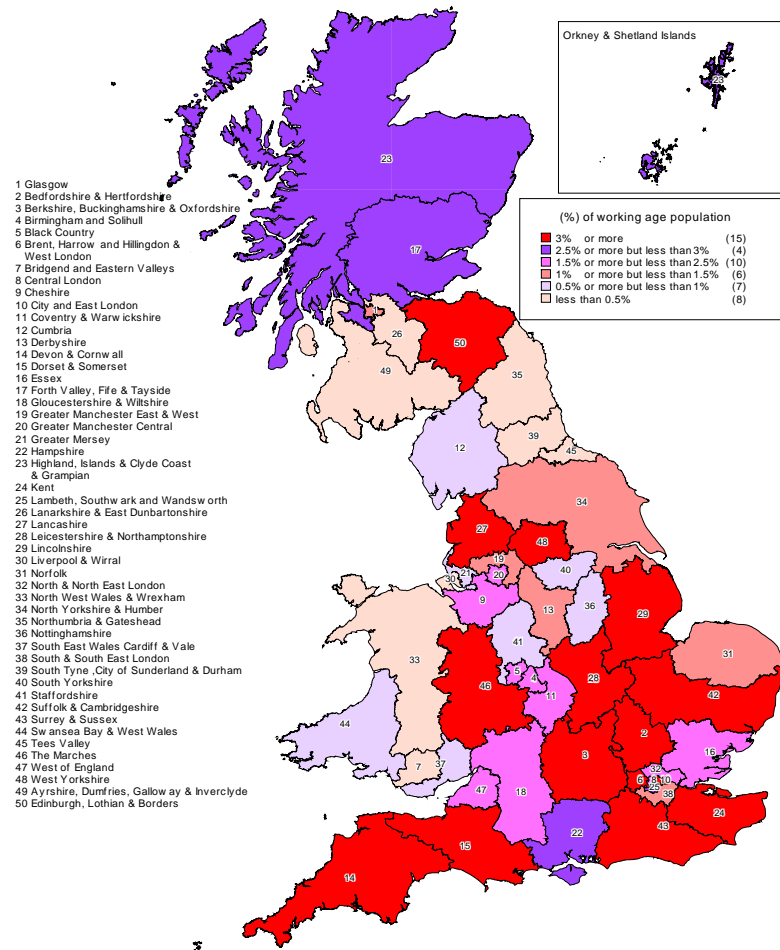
Orkney & Shetland Islands

23

(%) of working age population

| | | |
|---|---|---|
| 3% or more | | (15) |
| 2.5% or more but less than 3% | | (4) |
| 1.5% or more but less than 2.5% | | (10) |
| 1% or more but less than 1.5% | | (6) |
| 0.5% or more but less than 1% | | (7) |
| less than 0.5% | | (8) |

1 Glasgow
2 Bedfordshire & Hertfordshire
3 Berkshire, Buckinghamshire & Oxfordshire
4 Birmingham and Solihull
5 Black Country
6 Brent, Harrow and Hillingdon & West London
7 Bridgend and Eastern Valleys
8 Central London
9 Cheshire
10 City and East London
11 Coventry & Warwickshire
12 Cumbria
13 Derbyshire
14 Devon & Cornwall
15 Dorset & Somerset
16 Essex
17 Forth Valley, Fife & Tayside
18 Gloucestershire & Wiltshire
19 Greater Manchester East & West
20 Greater Manchester Central
21 Greater Mersey
22 Hampshire
23 Highland, Islands & Clyde Coast & Grampian
24 Kent
25 Lambeth, Southwark and Wandsworth
26 Lanarkshire & East Dunbartonshire
27 Lancashire
28 Leicestershire & Northamptonshire
29 Lincolnshire
30 Liverpool & Wirral
31 Norfolk
32 North & North East London
33 North West Wales & Wrexham
34 North Yorkshire & Humber
35 Northumbria & Gateshead
36 Nottinghamshire
37 South East Wales Cardiff & Vale
38 South & South East London
39 South Tyne ,City of Sunderland & Durham
40 South Yorkshire
41 Staffordshire
42 Suffolk & Cambridgeshire
43 Surrey & Sussex
44 Swansea Bay & West Wales
45 Tees Valley
46 The Marches
47 West of England
48 West Yorkshire
49 Ayrshire, Dumfries, Galloway & Inverclyde
50 Edinburgh, Lothian & Borders

23
17
26
50
49
35
39
12
45
34
27
48
19
30
21
20
40
9
13
36
29
41
31
33
5
4
46
28
42
11
44
3
2
16
6
8
10
32
25
38
7
37
47
18
22
43
24
15
14